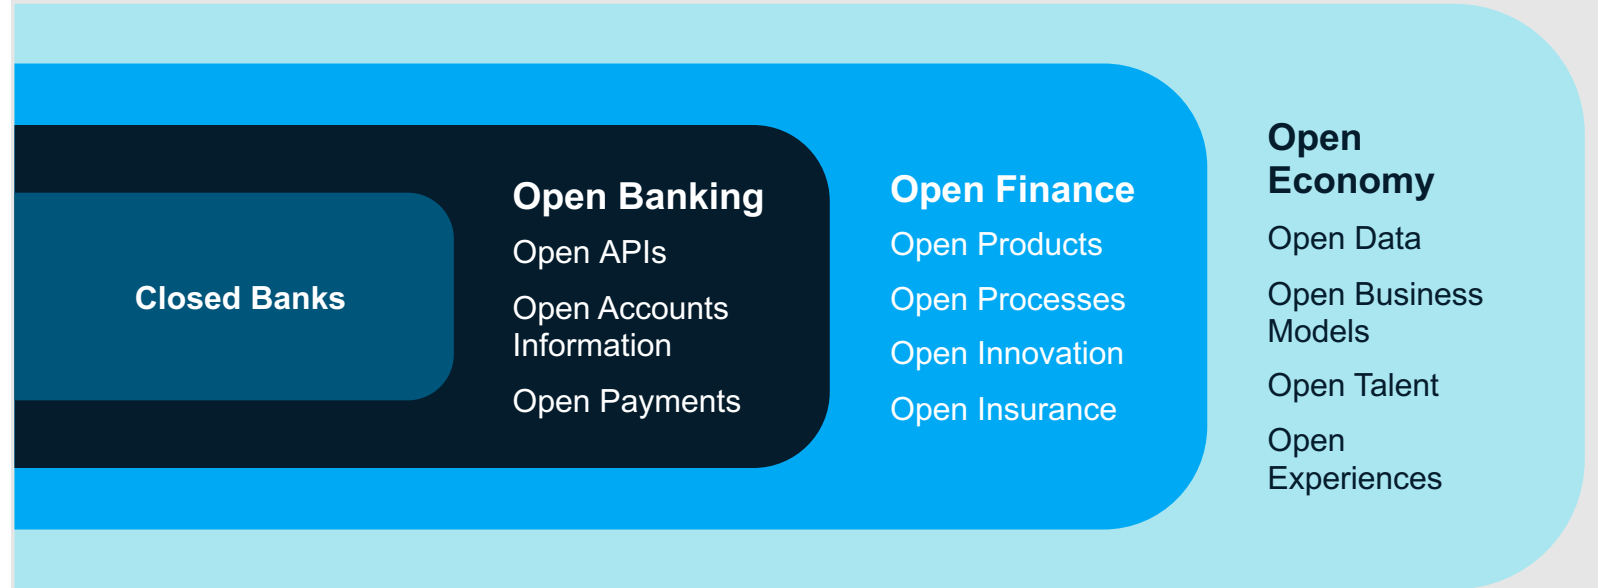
Closed Banks

Open Banking
Open APIs
Open Accounts Information
Open Payments

Open Finance
Open Products
Open Processes
Open Innovation
Open Insurance

Open Economy
Open Data
Open Business Models
Open Talent
Open Experiences